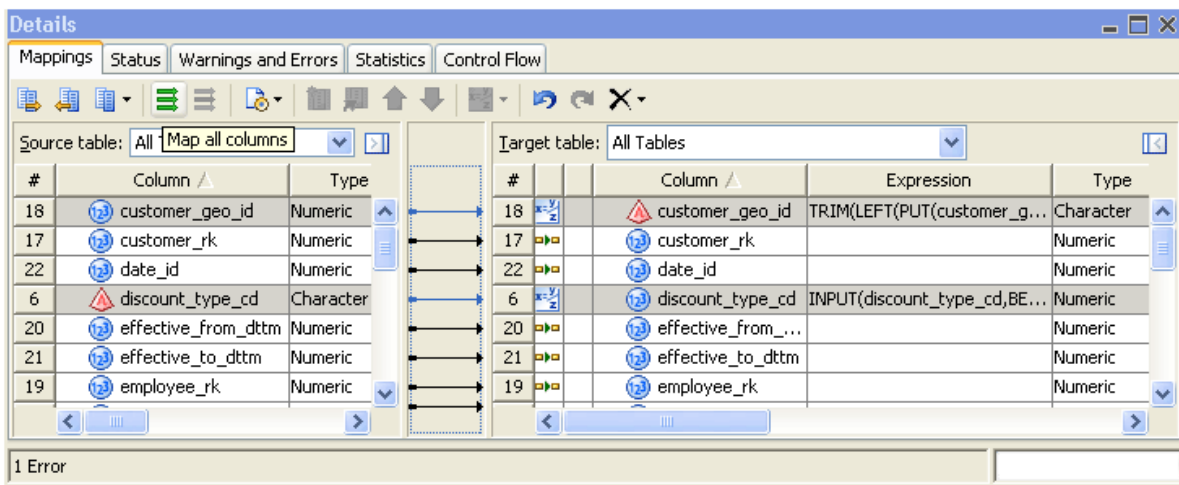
Details

Mappings | Status | Warnings and Errors | Statistics | Control Flow

Source table: All Map all columns

| # | Column | Type |
|---|---|---|
| 18 | customer_geo_id | Numeric |
| 17 | customer_rk | Numeric |
| 22 | date_id | Numeric |
| 6 | discount_type_cd | Character |
| 20 | effective_from_dttm | Numeric |
| 21 | effective_to_dttm | Numeric |
| 19 | employee_rk | Numeric |

Target table: All Tables

| # | Column | Expression | Type |
|---|---|---|---|
| 18 | customer_geo_id | TRIM(LEFT(PUT(customer_g... | Character |
| 17 | customer_rk | | Numeric |
| 22 | date_id | | Numeric |
| 6 | discount_type_cd | INPUT(discount_type_cd,BE... | Numeric |
| 20 | effective_from_... | | Numeric |
| 21 | effective_to_dttm | | Numeric |
| 19 | employee_rk | | Numeric |

1 Error